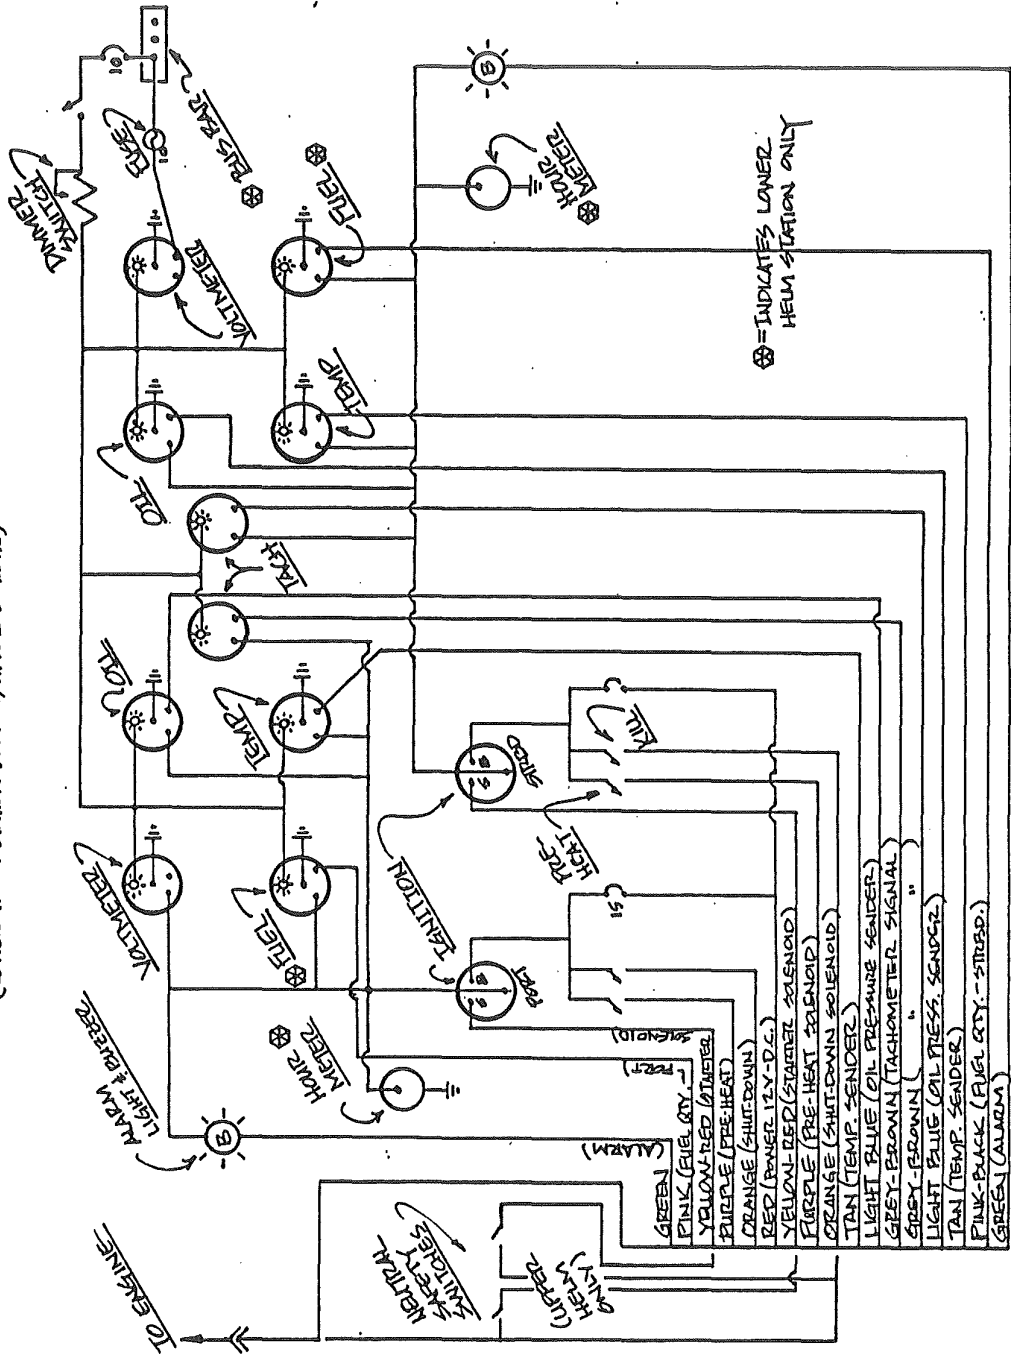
TO ENGINE

NEUTRAL SAFETY SWITCHES

(UPPER HELM ONLY)

ALARM LIGHT & BUZZER

HOUR METER

VOLTMETER

FUEL

IGNITION

PORT

STBD.

PRE-HEAT

KILL

TEMP

OIL

TACH

OIL

TEMP

VOLTMETER

FUEL

FUSE

DIMMER SWITCH

BUS BAR

HOUR METER

⊛ = INDICATES LOWER HELM STATION ONLY

| GREEN (ALARM) |
|---|
| PINK (FUEL QTY. - PORT) |
| YELLOW-RED (STARTER SOLENOID) |
| PURPLE (PRE-HEAT) |
| ORANGE (SHUT-DOWN) |
| RED (POWER 12 V. D.C.) |
| YELLOW-RED (STARTER SOLENOID) |
| PURPLE (PRE-HEAT SOLENOID) |
| ORANGE (SHUT-DOWN SOLENOID) |
| TAN (TEMP. SENDER) |
| LIGHT BLUE (OIL PRESSURE SENDER) |
| GREY-BROWN (TACHOMETER SIGNAL) |
| GREY-BROWN " |
| GREY-BROWN " |
| LIGHT BLUE (OIL PRESS. SENDER) |
| TAN (TEMP. SENDER) |
| PINK-BLACK (FUEL QTY. - STBD.) |
| GREEN (ALARM) |